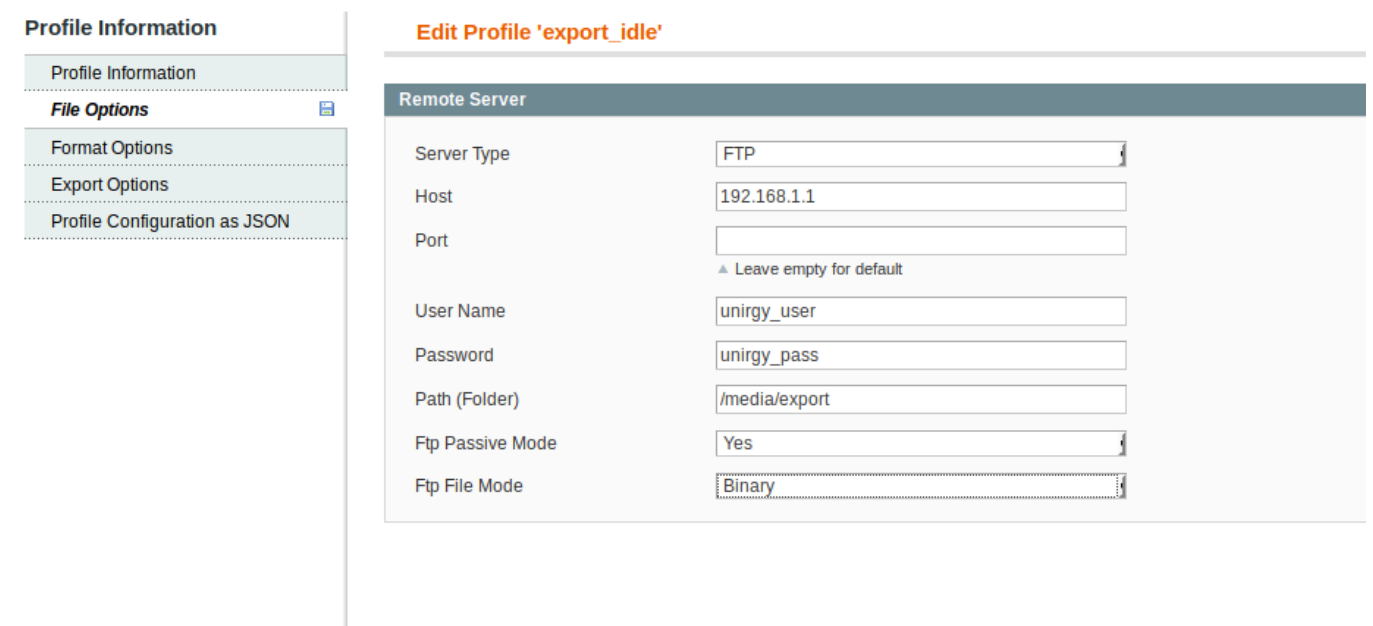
Profile Information

Profile Information
File Options
Format Options
Export Options
Profile Configuration as JSON

Edit Profile 'export_idle'

Remote Server

Server Type FTP
Host 192.168.1.1
Port
Leave empty for default
User Name unirgy_user
Password unirgy_pass
Path (Folder) /media/export
Ftp Passive Mode Yes
Ftp File Mode Binary